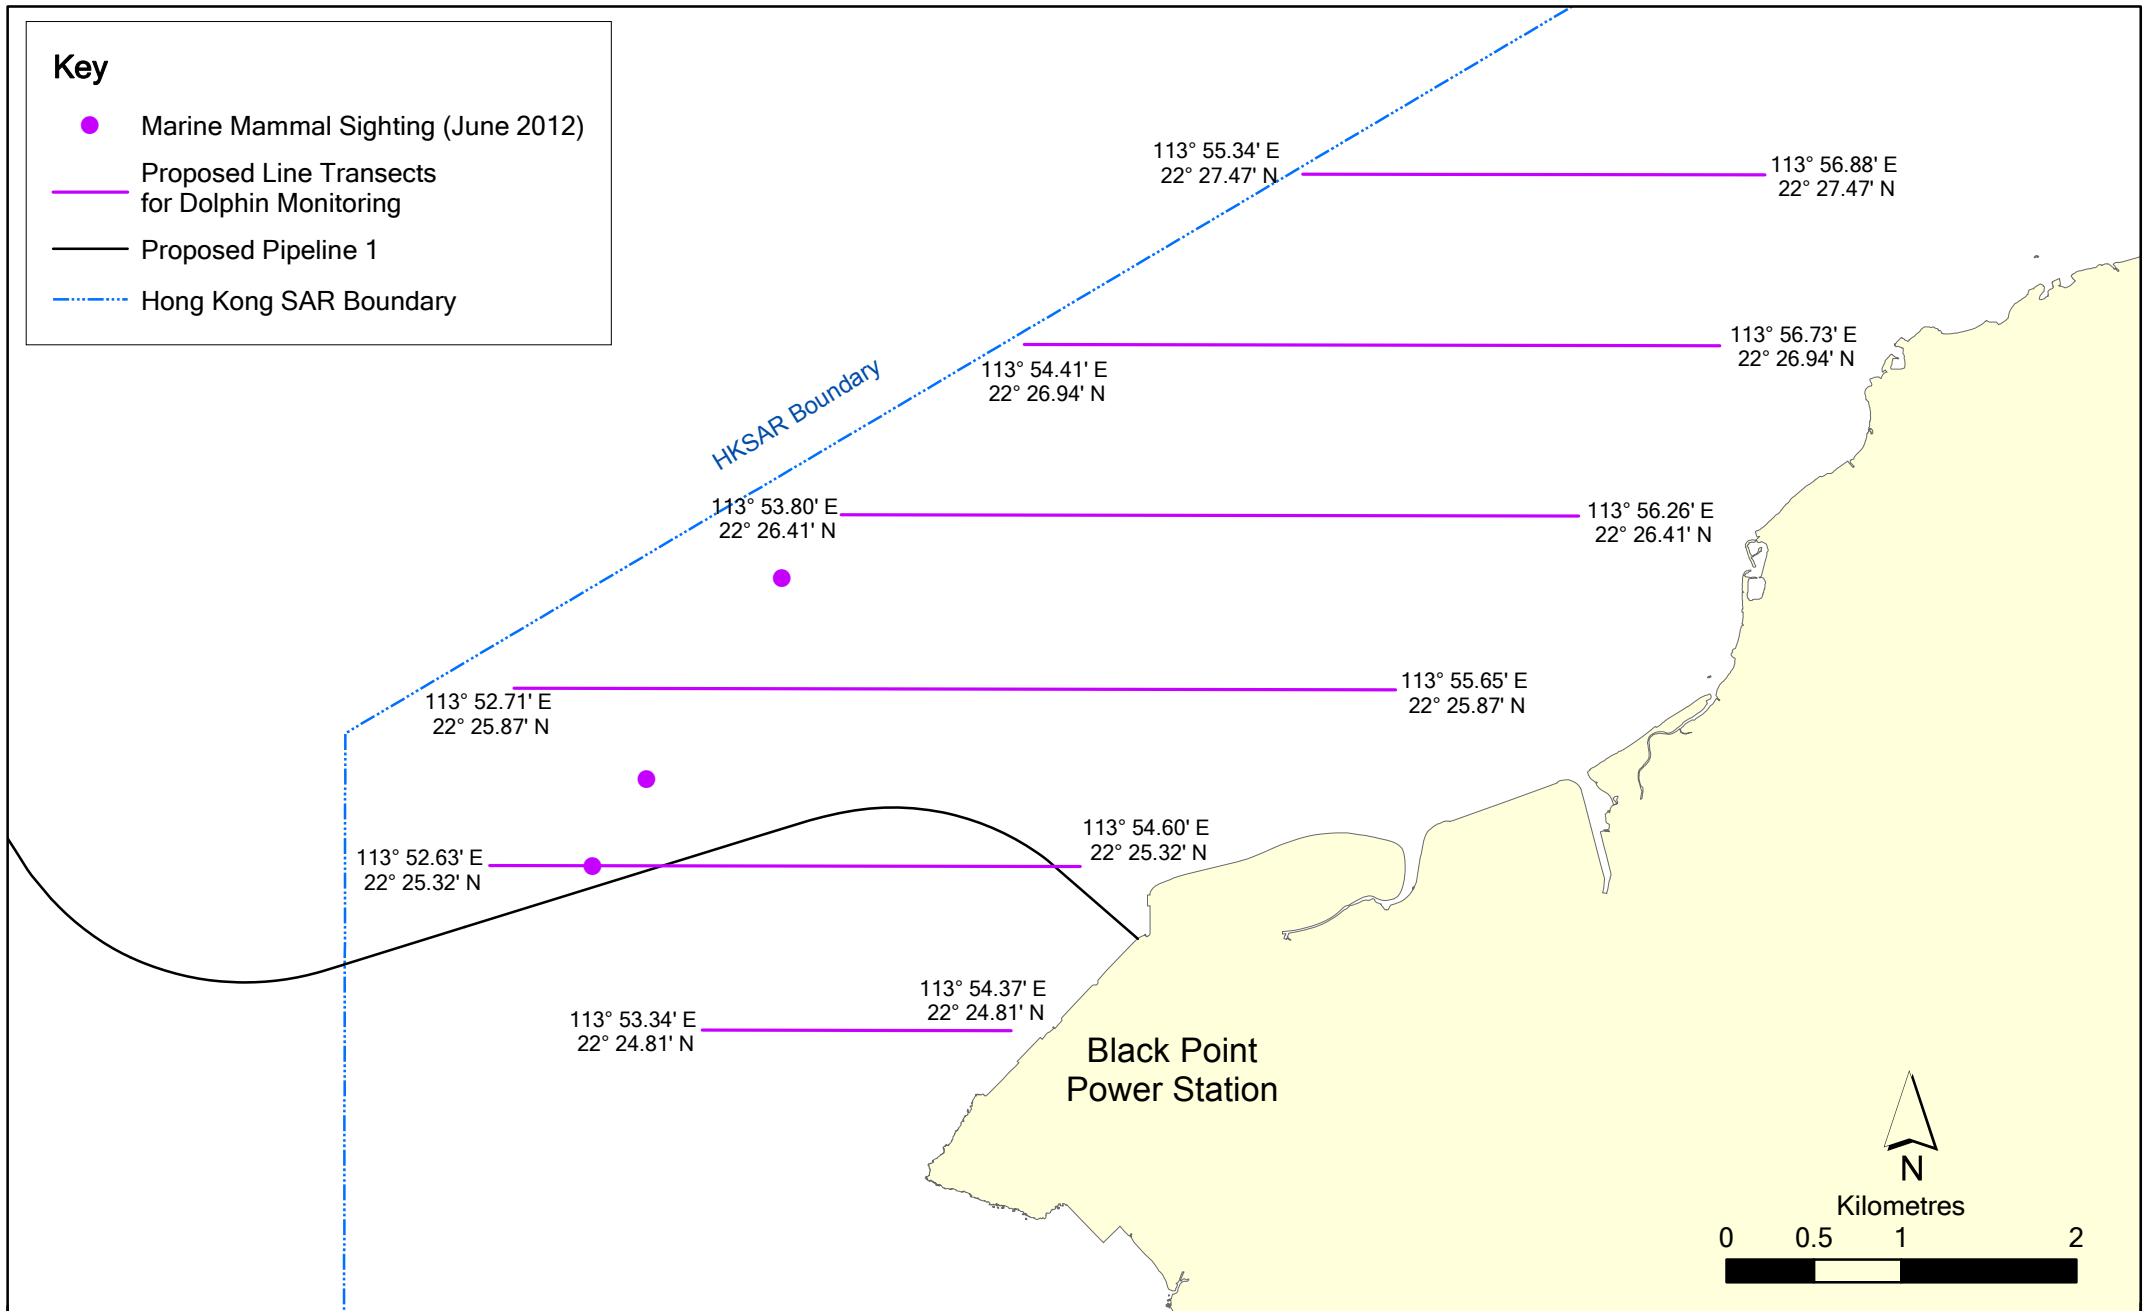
Key

Marine Mammal Sighting (June 2012)

Proposed Line Transects for Dolphin Monitoring

Proposed Pipeline 1

Hong Kong SAR Boundary

113° 55.34' E
22° 27.47' N

113° 56.88' E
22° 27.47' N

113° 56.73' E
22° 26.94' N

113° 54.41' E
22° 26.94' N

HKSAR Boundary

113° 53.80' E
22° 26.41' N

113° 56.26' E
22° 26.41' N

113° 55.65' E
22° 25.87' N

113° 52.71' E
22° 25.87' N

113° 54.60' E
22° 25.32' N

113° 52.63' E
22° 25.32' N

113° 54.37' E
22° 24.81' N

113° 53.34' E
22° 24.81' N

Black Point
Power Station

N

Kilometres

0 0.5 1 2